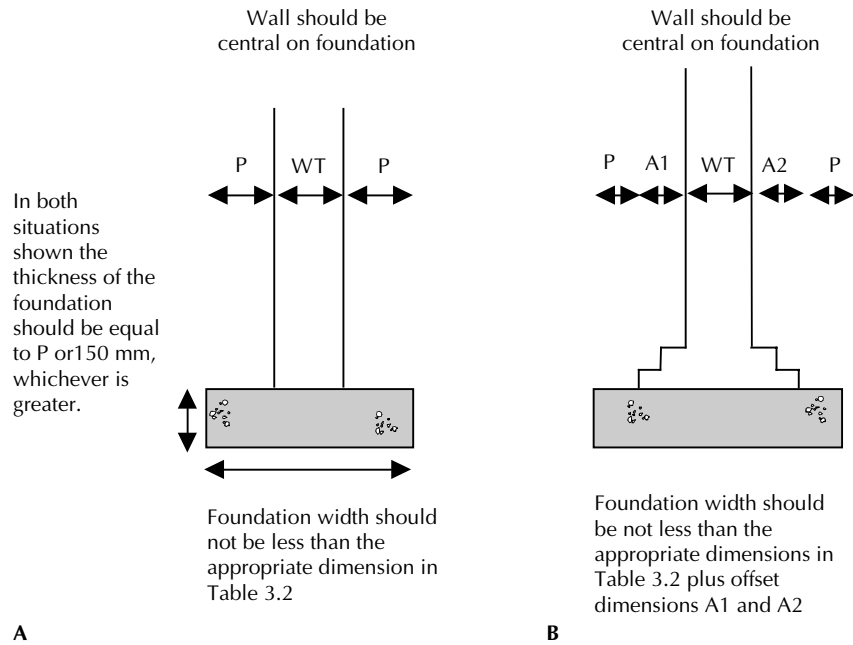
In both situations shown the thickness of the foundation should be equal to P or150 mm, whichever is greater.

Wall should be central on foundation

P WT P

Foundation width should not be less than the appropriate dimension in Table 3.2

A

Wall should be central on foundation

P A1 WT A2 P

Foundation width should be not less than the appropriate dimensions in Table 3.2 plus offset dimensions A1 and A2

B